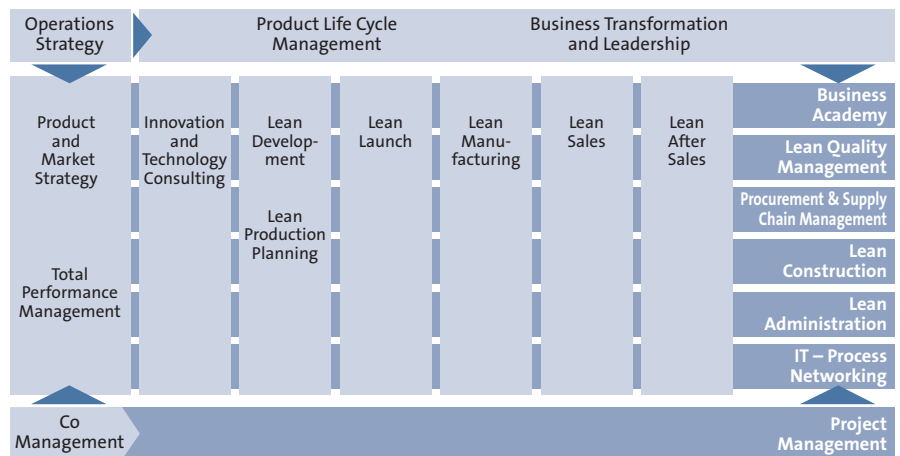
Operations Strategy

Product Life Cycle Management

Business Transformation and Leadership

Product and Market Strategy

Total Performance Management

Innovation and Technology Consulting

Lean Development

Lean Production Planning

Lean Launch

Lean Manufacturing

Lean Sales

Lean After Sales

Business Academy

Lean Quality Management

Procurement & Supply Chain Management

Lean Construction

Lean Administration

IT – Process Networking

Co Management

Project Management